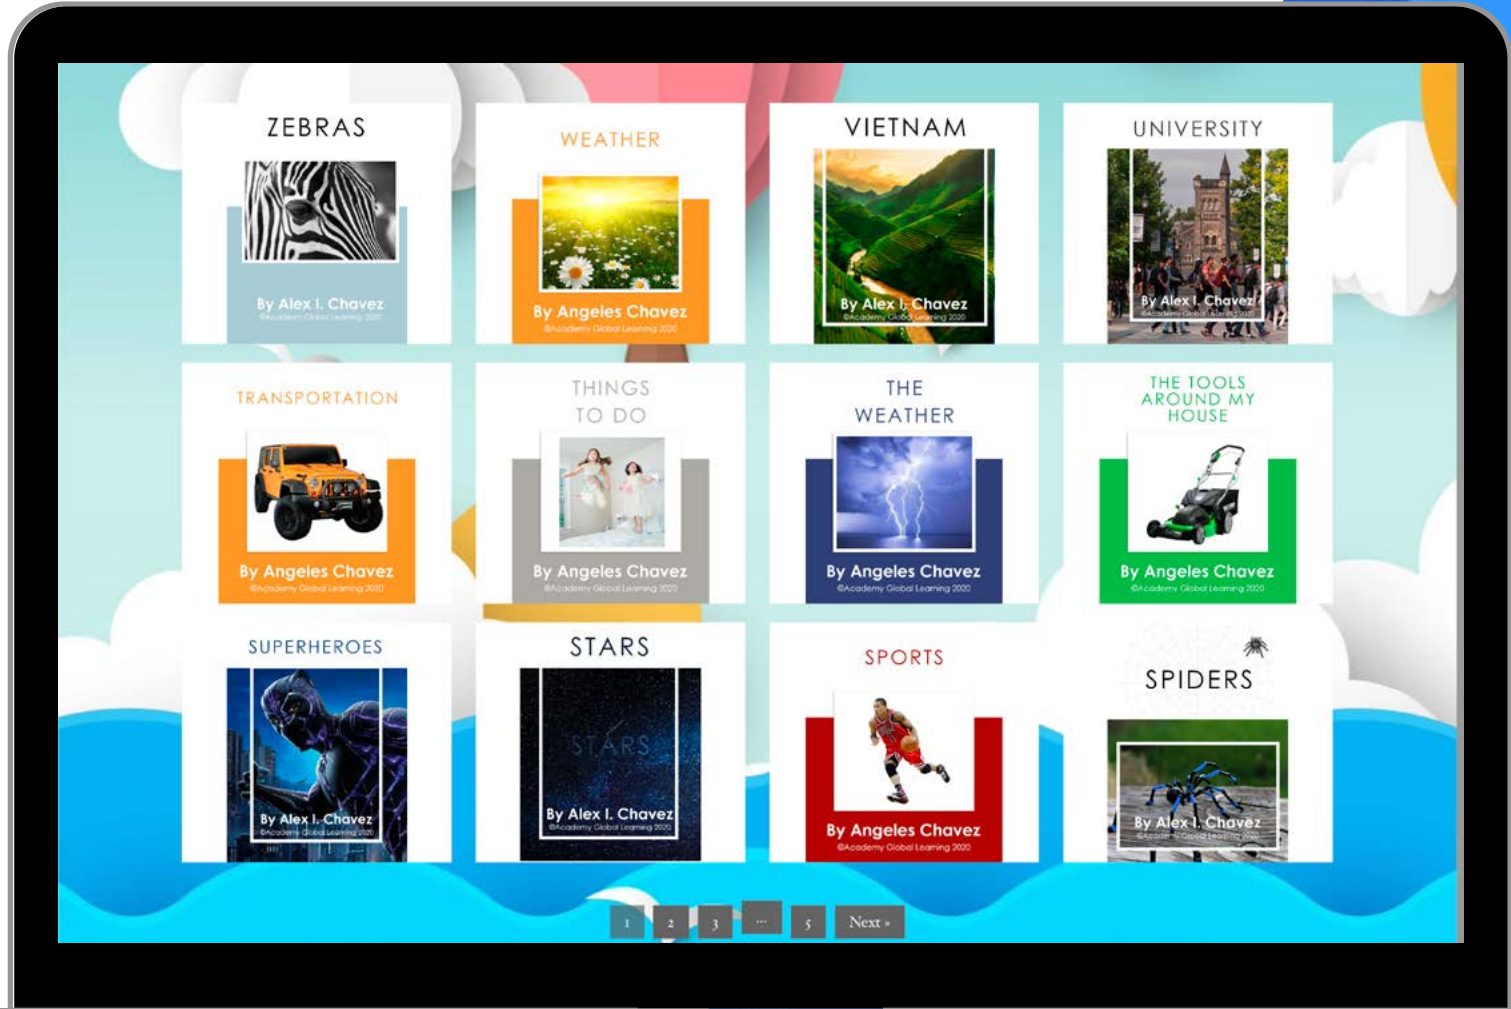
ZEBRAS
By Alex I. Chavez
©Academy Global Learning 2020

WEATHER
By Angeles Chavez
©Academy Global Learning 2020

VIETNAM
By Alex I. Chavez
©Academy Global Learning 2020

UNIVERSITY
By Alex I. Chavez
©Academy Global Learning 2020

TRANSPORTATION
By Angeles Chavez
©Academy Global Learning 2020

THINGS TO DO
By Angeles Chavez
©Academy Global Learning 2020

THE WEATHER
By Angeles Chavez
©Academy Global Learning 2020

THE TOOLS AROUND MY HOUSE
By Angeles Chavez
©Academy Global Learning 2020

SUPERHEROES
By Alex I. Chavez
©Academy Global Learning 2020

STARS
STARS
By Alex I. Chavez
©Academy Global Learning 2020

SPORTS
By Angeles Chavez
©Academy Global Learning 2020

SPIDERS
By Alex I. Chavez
©Academy Global Learning 2020

1 2 3 ... 5 Next »